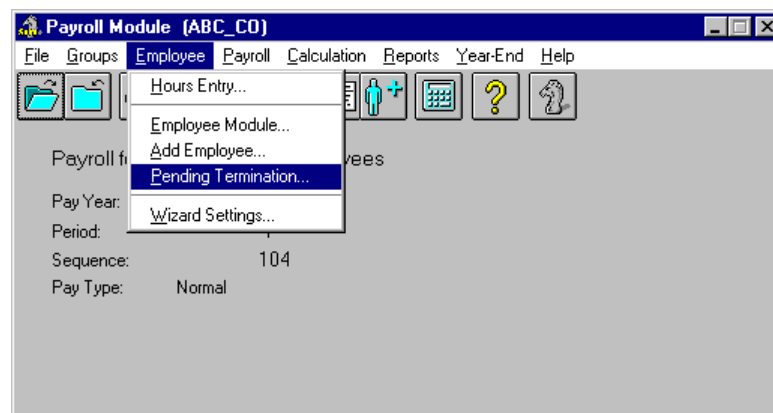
Payroll Module (ABC_CO)

File Groups Employee Payroll Calculation Reports Year-End Help

Hours Entry...
Employee Module...
Add Employee...
Pending Termination...
Wizard Settings...

Payroll f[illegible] yees

Pay Year:
Period:
Sequence: 104
Pay Type: Normal